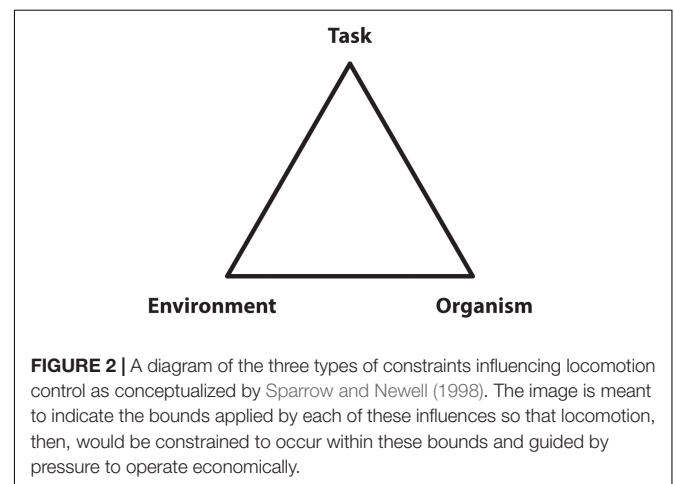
Task

Environment

Organism

FIGURE 2 | A diagram of the three types of constraints influencing locomotion control as conceptualized by Sparrow and Newell (1998). The image is meant to indicate the bounds applied by each of these influences so that locomotion, then, would be constrained to occur within these bounds and guided by pressure to operate economically.